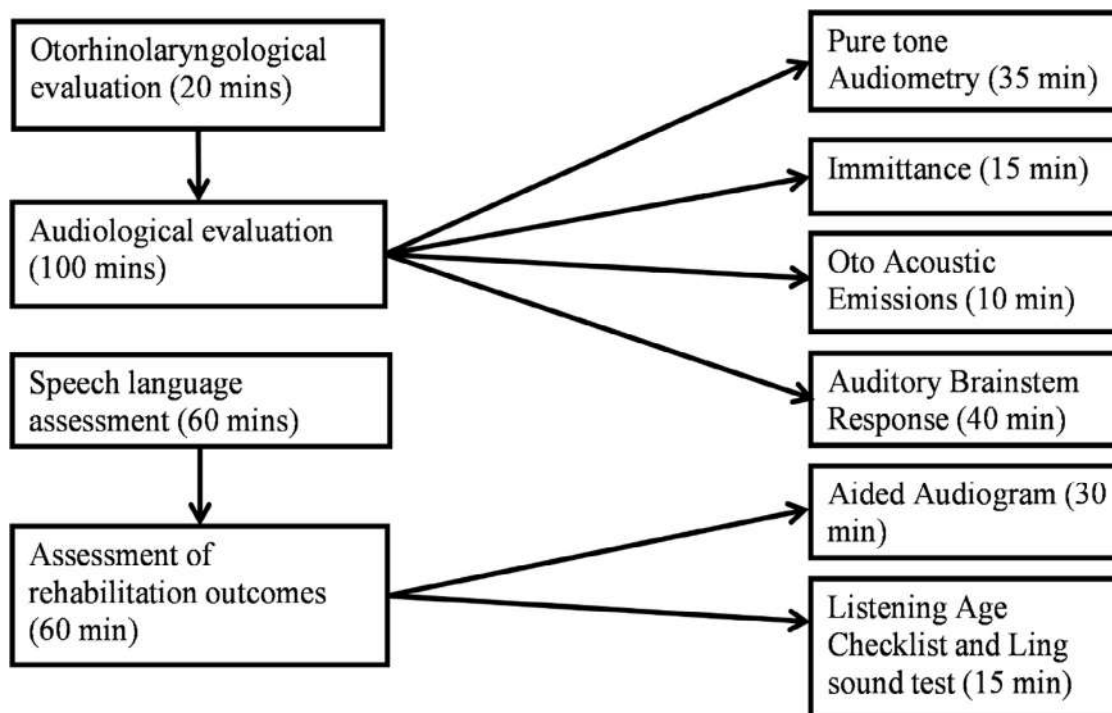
Otorhinolaryngological evaluation (20 mins)

Audiological evaluation (100 mins)

Speech language assessment (60 mins)

Assessment of rehabilitation outcomes (60 min)

Pure tone Audiometry (35 min)

Immittance (15 min)

Oto Acoustic Emissions (10 min)

Auditory Brainstem Response (40 min)

Aided Audiogram (30 min)

Listening Age Checklist and Ling sound test (15 min)